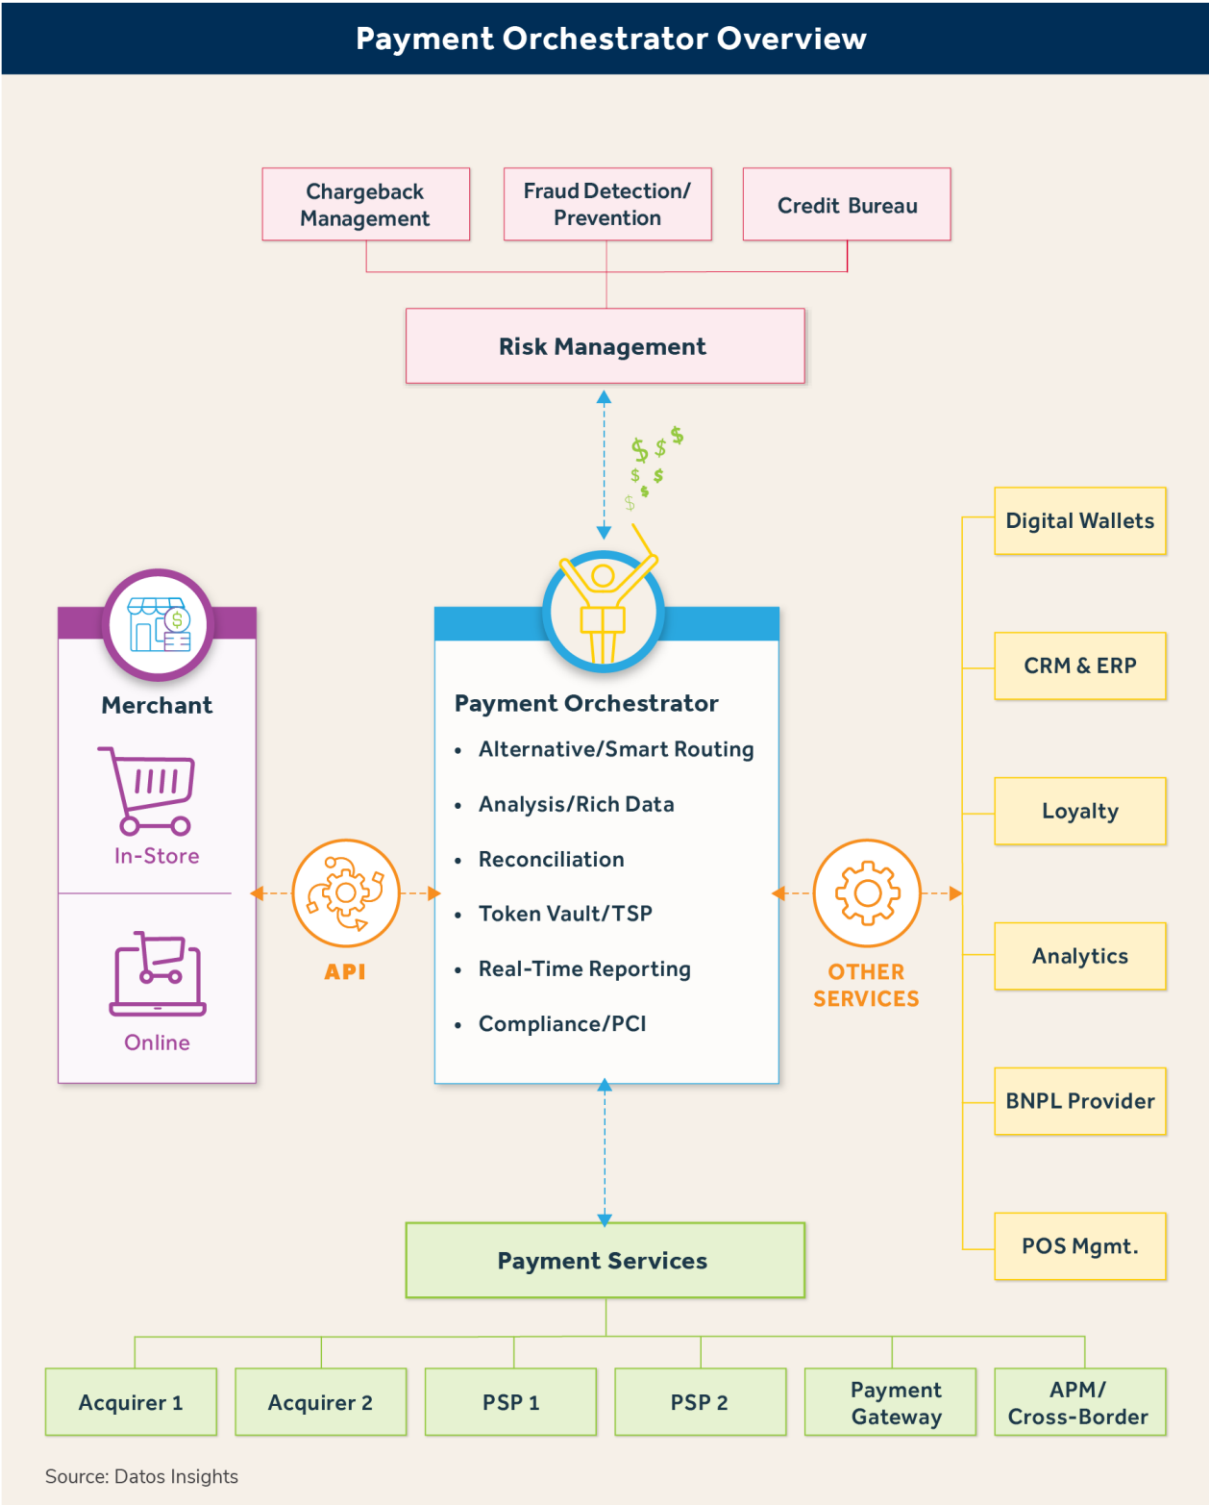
Payment Orchestrator Overview

Chargeback Management

Fraud Detection/ Prevention

Credit Bureau

Risk Management

$ $ $ $ $ $ $

Merchant

In-Store

Online

API

Payment Orchestrator
• Alternative/Smart Routing
• Analysis/Rich Data
• Reconciliation
• Token Vault/TSP
• Real-Time Reporting
• Compliance/PCI

OTHER SERVICES

Digital Wallets

CRM & ERP

Loyalty

Analytics

BNPL Provider

POS Mgmt.

Payment Services

Acquirer 1

Acquirer 2

PSP 1

PSP 2

Payment Gateway

APM/ Cross-Border

Source: Datos Insights